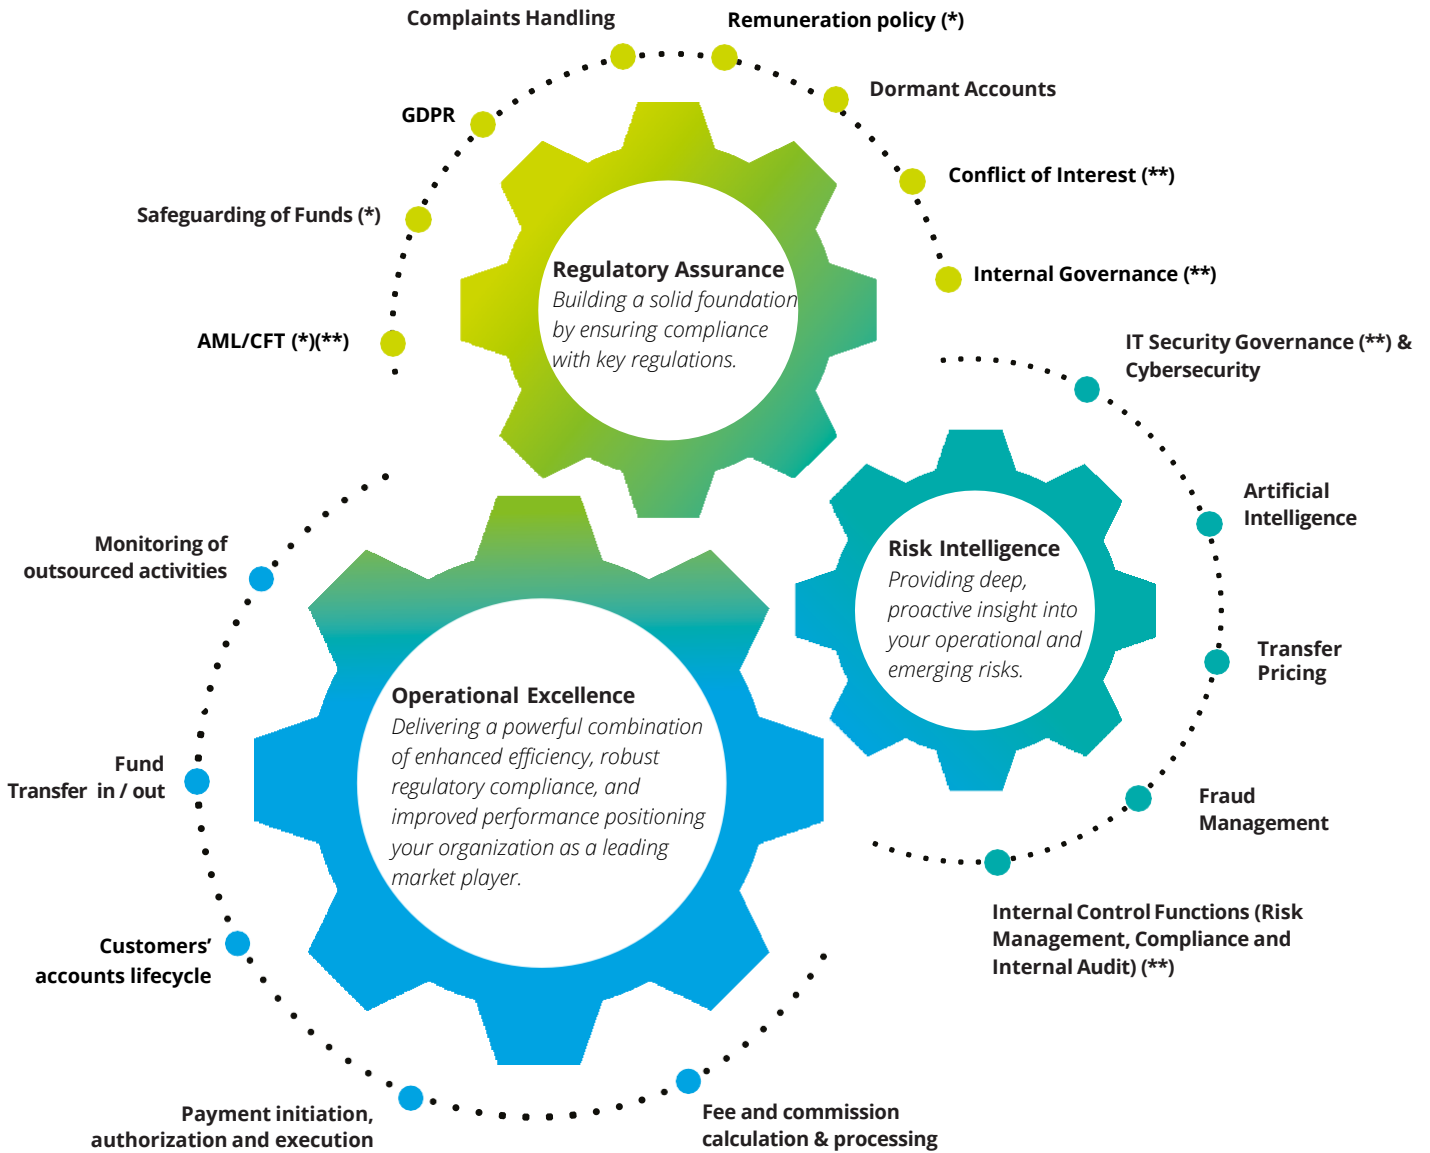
Complaints Handling

Remuneration policy (*)

GDPR

Dormant Accounts

Safeguarding of Funds (*)

Conflict of Interest (**)

Internal Governance (**)

AML/CFT (*)(**)

Regulatory Assurance
Building a solid foundation by ensuring compliance with key regulations.

IT Security Governance (**) & Cybersecurity

Artificial Intelligence

Monitoring of outsourced activities

Risk Intelligence
Providing deep, proactive insight into your operational and emerging risks.

Transfer Pricing

Operational Excellence
Delivering a powerful combination of enhanced efficiency, robust regulatory compliance, and improved performance positioning your organization as a leading market player.

Fund Transfer in / out

Fraud Management

Internal Control Functions (Risk Management, Compliance and Internal Audit) (**)

Customers' accounts lifecycle

Payment initiation, authorization and execution

Fee and commission calculation & processing